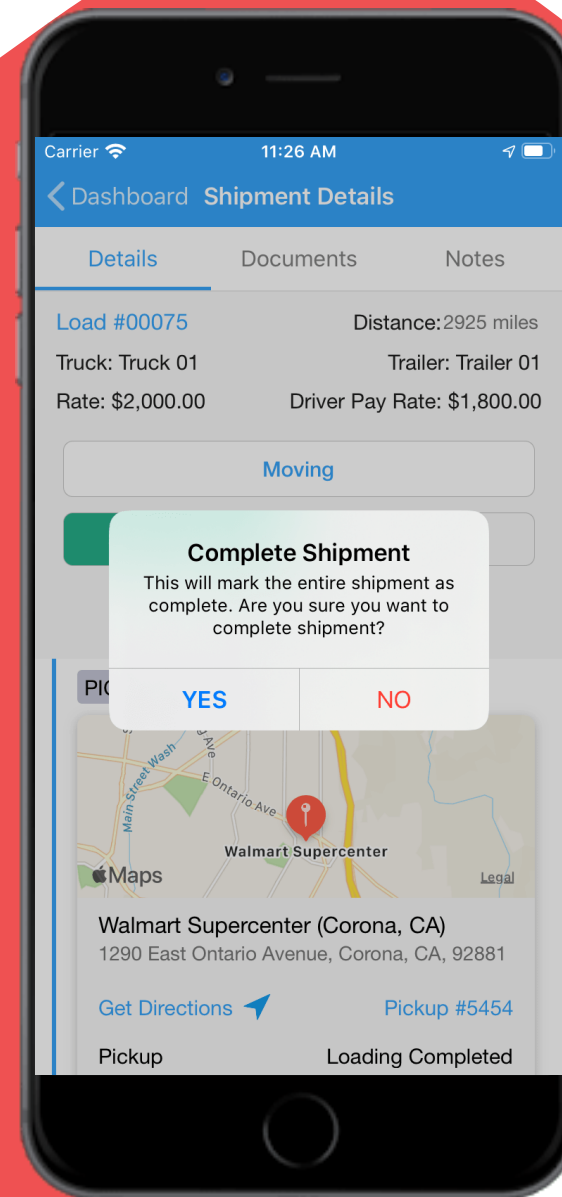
Carrier 11:26 AM

Dashboard Shipment Details

Details Documents Notes

Load #00075 Distance: 2925 miles

Truck: Truck 01 Trailer: Trailer 01

Rate: $2,000.00 Driver Pay Rate: $1,800.00

Moving

Complete Shipment

This will mark the entire shipment as complete. Are you sure you want to complete shipment?

YES NO

PIC

Main Street Wash

Ave

E Ontario Ave

Walmart Supercenter

Maps

Legal

Walmart Supercenter (Corona, CA)

1290 East Ontario Avenue, Corona, CA, 92881

Get Directions Pickup #5454

Pickup Loading Completed